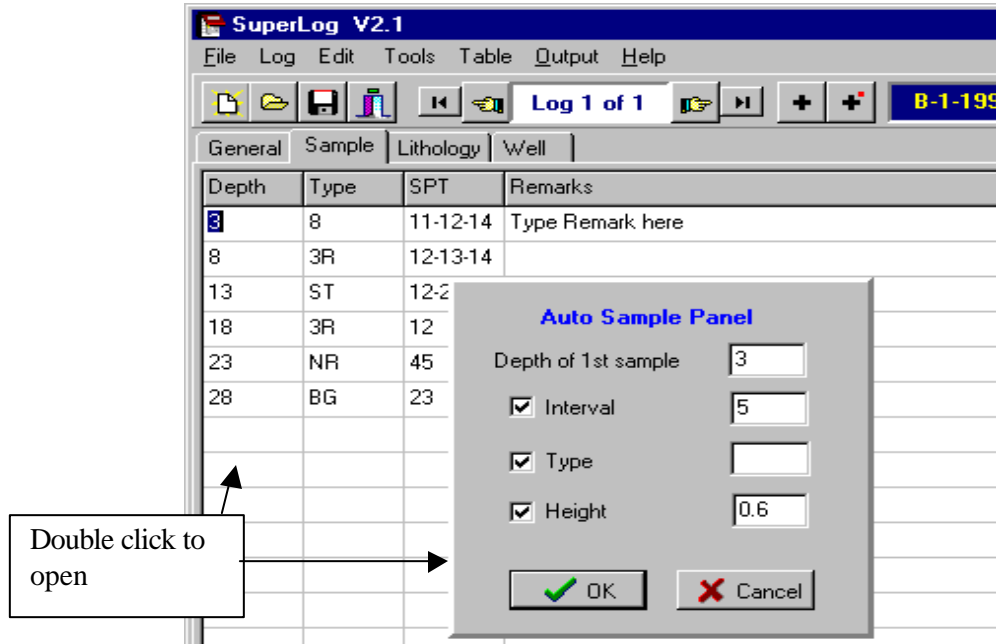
SuperLog V2.1

File Log Edit Tools Table Output Help

Log 1 of 1

B-1-199

General Sample Lithology Well

| Depth | Type | SPT | Remarks |
|---|---|---|---|
| 3 | 8 | 11-12-14 | Type Remark here |
| 8 | 3R | 12-13-14 | |
| 13 | ST | 12-2 | |
| 18 | 3R | 12 | |
| 23 | NR | 45 | |
| 28 | BG | 23 | |

Auto Sample Panel

Depth of 1st sample 3

Interval 5

Type

Height 0.6

OK

Cancel

Double click to open